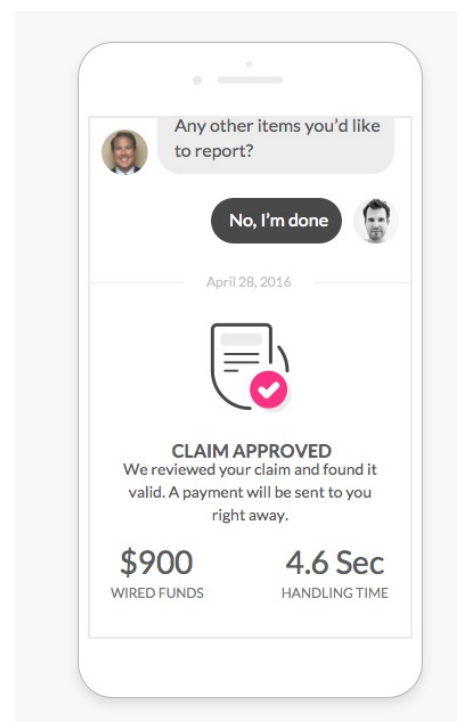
Any other items you'd like to report?

No, I'm done

April 28, 2016

CLAIM APPROVED

We reviewed your claim and found it valid. A payment will be sent to you right away.

$900
WIRED FUNDS

4.6 Sec
HANDLING TIME